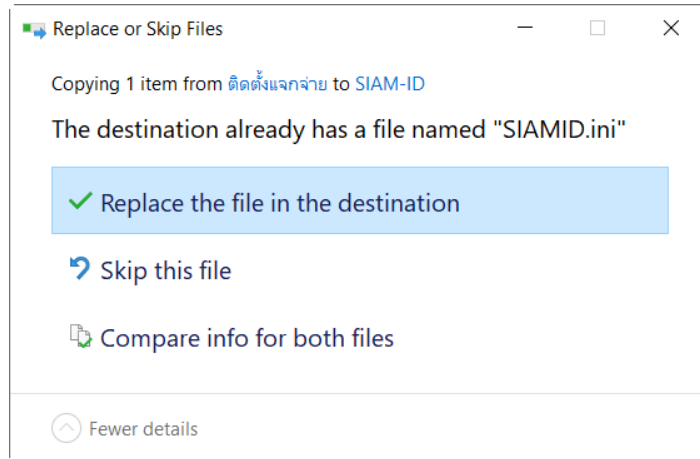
Replace or Skip Files

Copying 1 item from ติดตั้งแจกจ่าย to SIAM-ID

The destination already has a file named "SIAMID.ini"

Replace the file in the destination

Skip this file

Compare info for both files

Fewer details